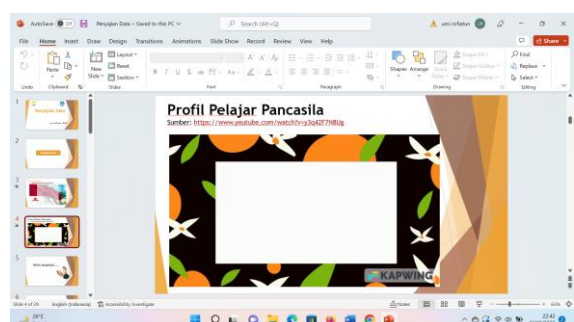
AutoSave Off Penyajian Data • Saved to this PC
Search (Alt+Q)
umi rofiatun
File Home Insert Draw Design Transitions Animations Slide Show Record Review View Help
Share
Paste
New Slide
Layout
Reset
Section
Shapes Arrange Quick Styles
Shape Fill
Shape Outline
Shape Effects
Find
Replace
Select
Undo Clipboard Slides Font Paragraph Drawing Editing
Penyajian data
Profil Pelajar Pancasila
Sumber: https://www.youtube.com/watch?v=y3q42F7N8Ug
KAPWING
Slide 4 of 29 English (Indonesia) Accessibility: Investigate
Notes
61%
28°C
22:42